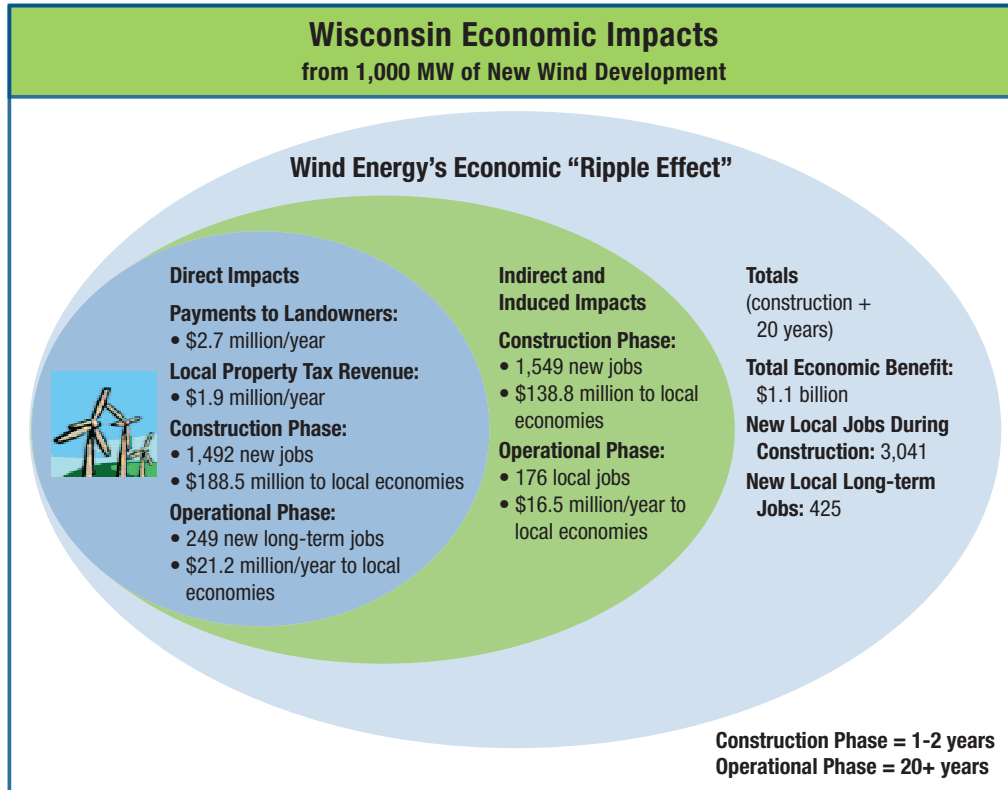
Wisconsin Economic Impacts
from 1,000 MW of New Wind Development

Wind Energy's Economic "Ripple Effect"

Direct Impacts

Payments to Landowners:
• $2.7 million/year

Local Property Tax Revenue:
• $1.9 million/year

Construction Phase:
• 1,492 new jobs
• $188.5 million to local economies

Operational Phase:
• 249 new long-term jobs
• $21.2 million/year to local economies

Indirect and Induced Impacts

Construction Phase:
• 1,549 new jobs
• $138.8 million to local economies

Operational Phase:
• 176 local jobs
• $16.5 million/year to local economies

Totals
(construction + 20 years)

Total Economic Benefit: $1.1 billion

New Local Jobs During Construction: 3,041

New Local Long-term Jobs: 425

Construction Phase = 1-2 years
Operational Phase = 20+ years